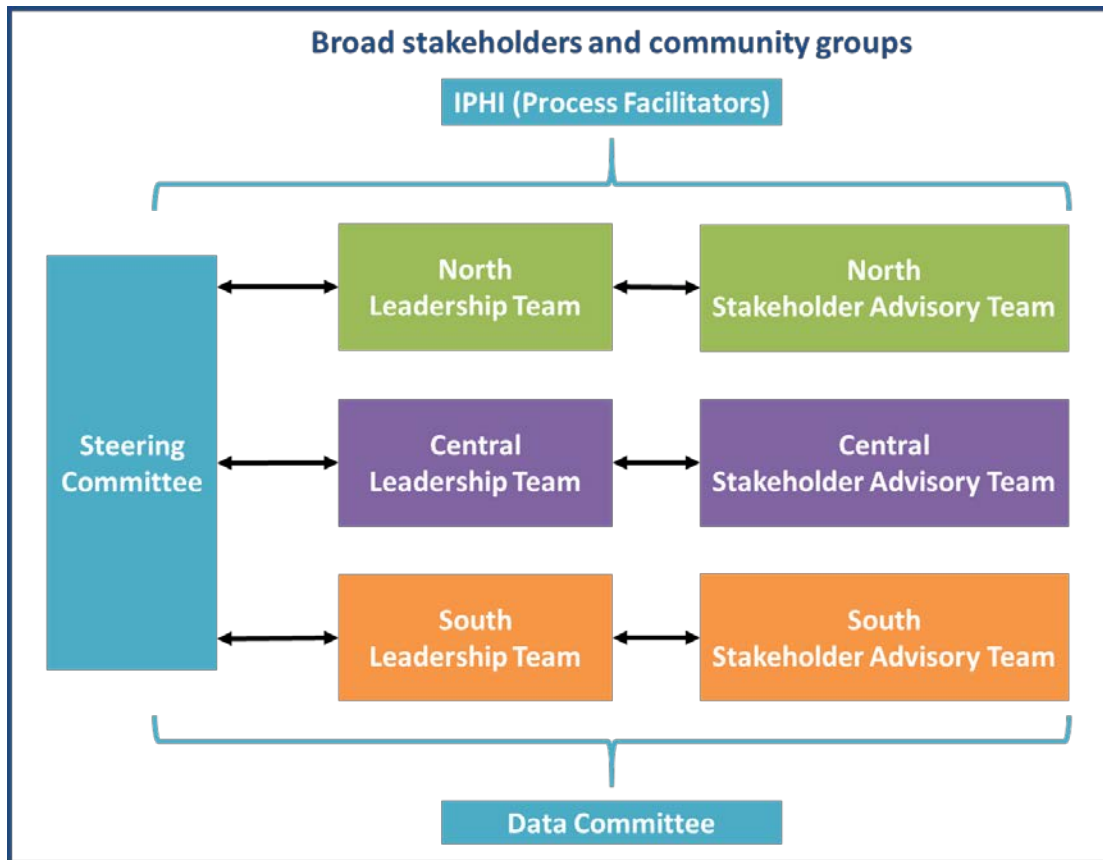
Broad stakeholders and community groups

IPHI (Process Facilitators)

Steering Committee

North Leadership Team

North Stakeholder Advisory Team

Central Leadership Team

Central Stakeholder Advisory Team

South Leadership Team

South Stakeholder Advisory Team

Data Committee